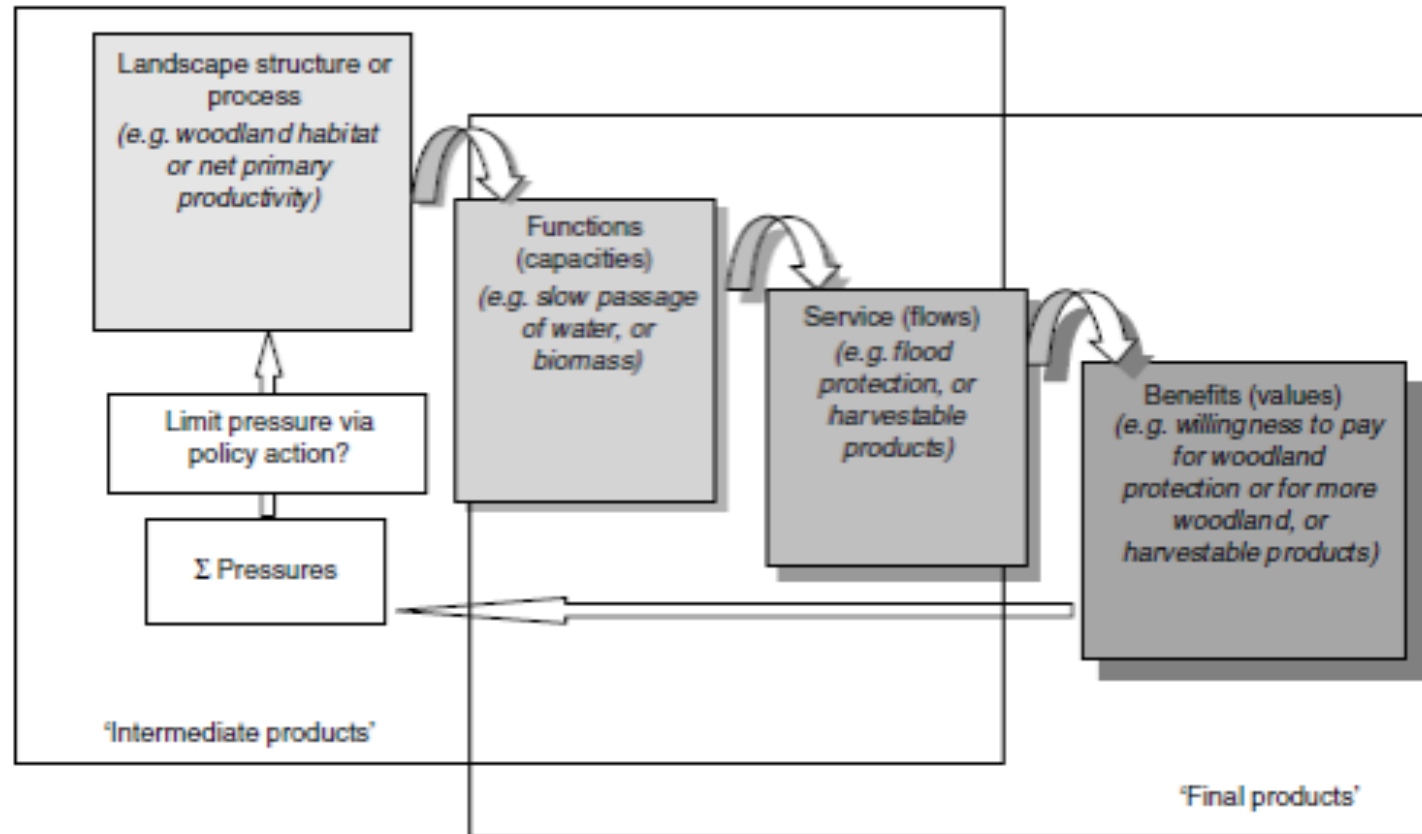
Landscape structure or process
(e.g. woodland habitat or net primary productivity)

Functions (capacities)
(e.g. slow passage of water, or biomass)

Service (flows)
(e.g. flood protection, or harvestable products)

Benefits (values)
(e.g. willingness to pay for woodland protection or for more woodland, or harvestable products)

Limit pressure via policy action?

Σ Pressures

'Intermediate products'

'Final products'